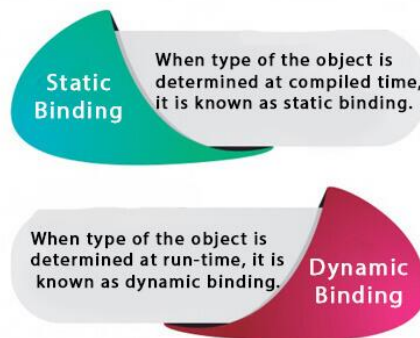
Static Binding

When type of the object is determined at compiled time, it is known as static binding.

When type of the object is determined at run-time, it is known as dynamic binding.

Dynamic Binding